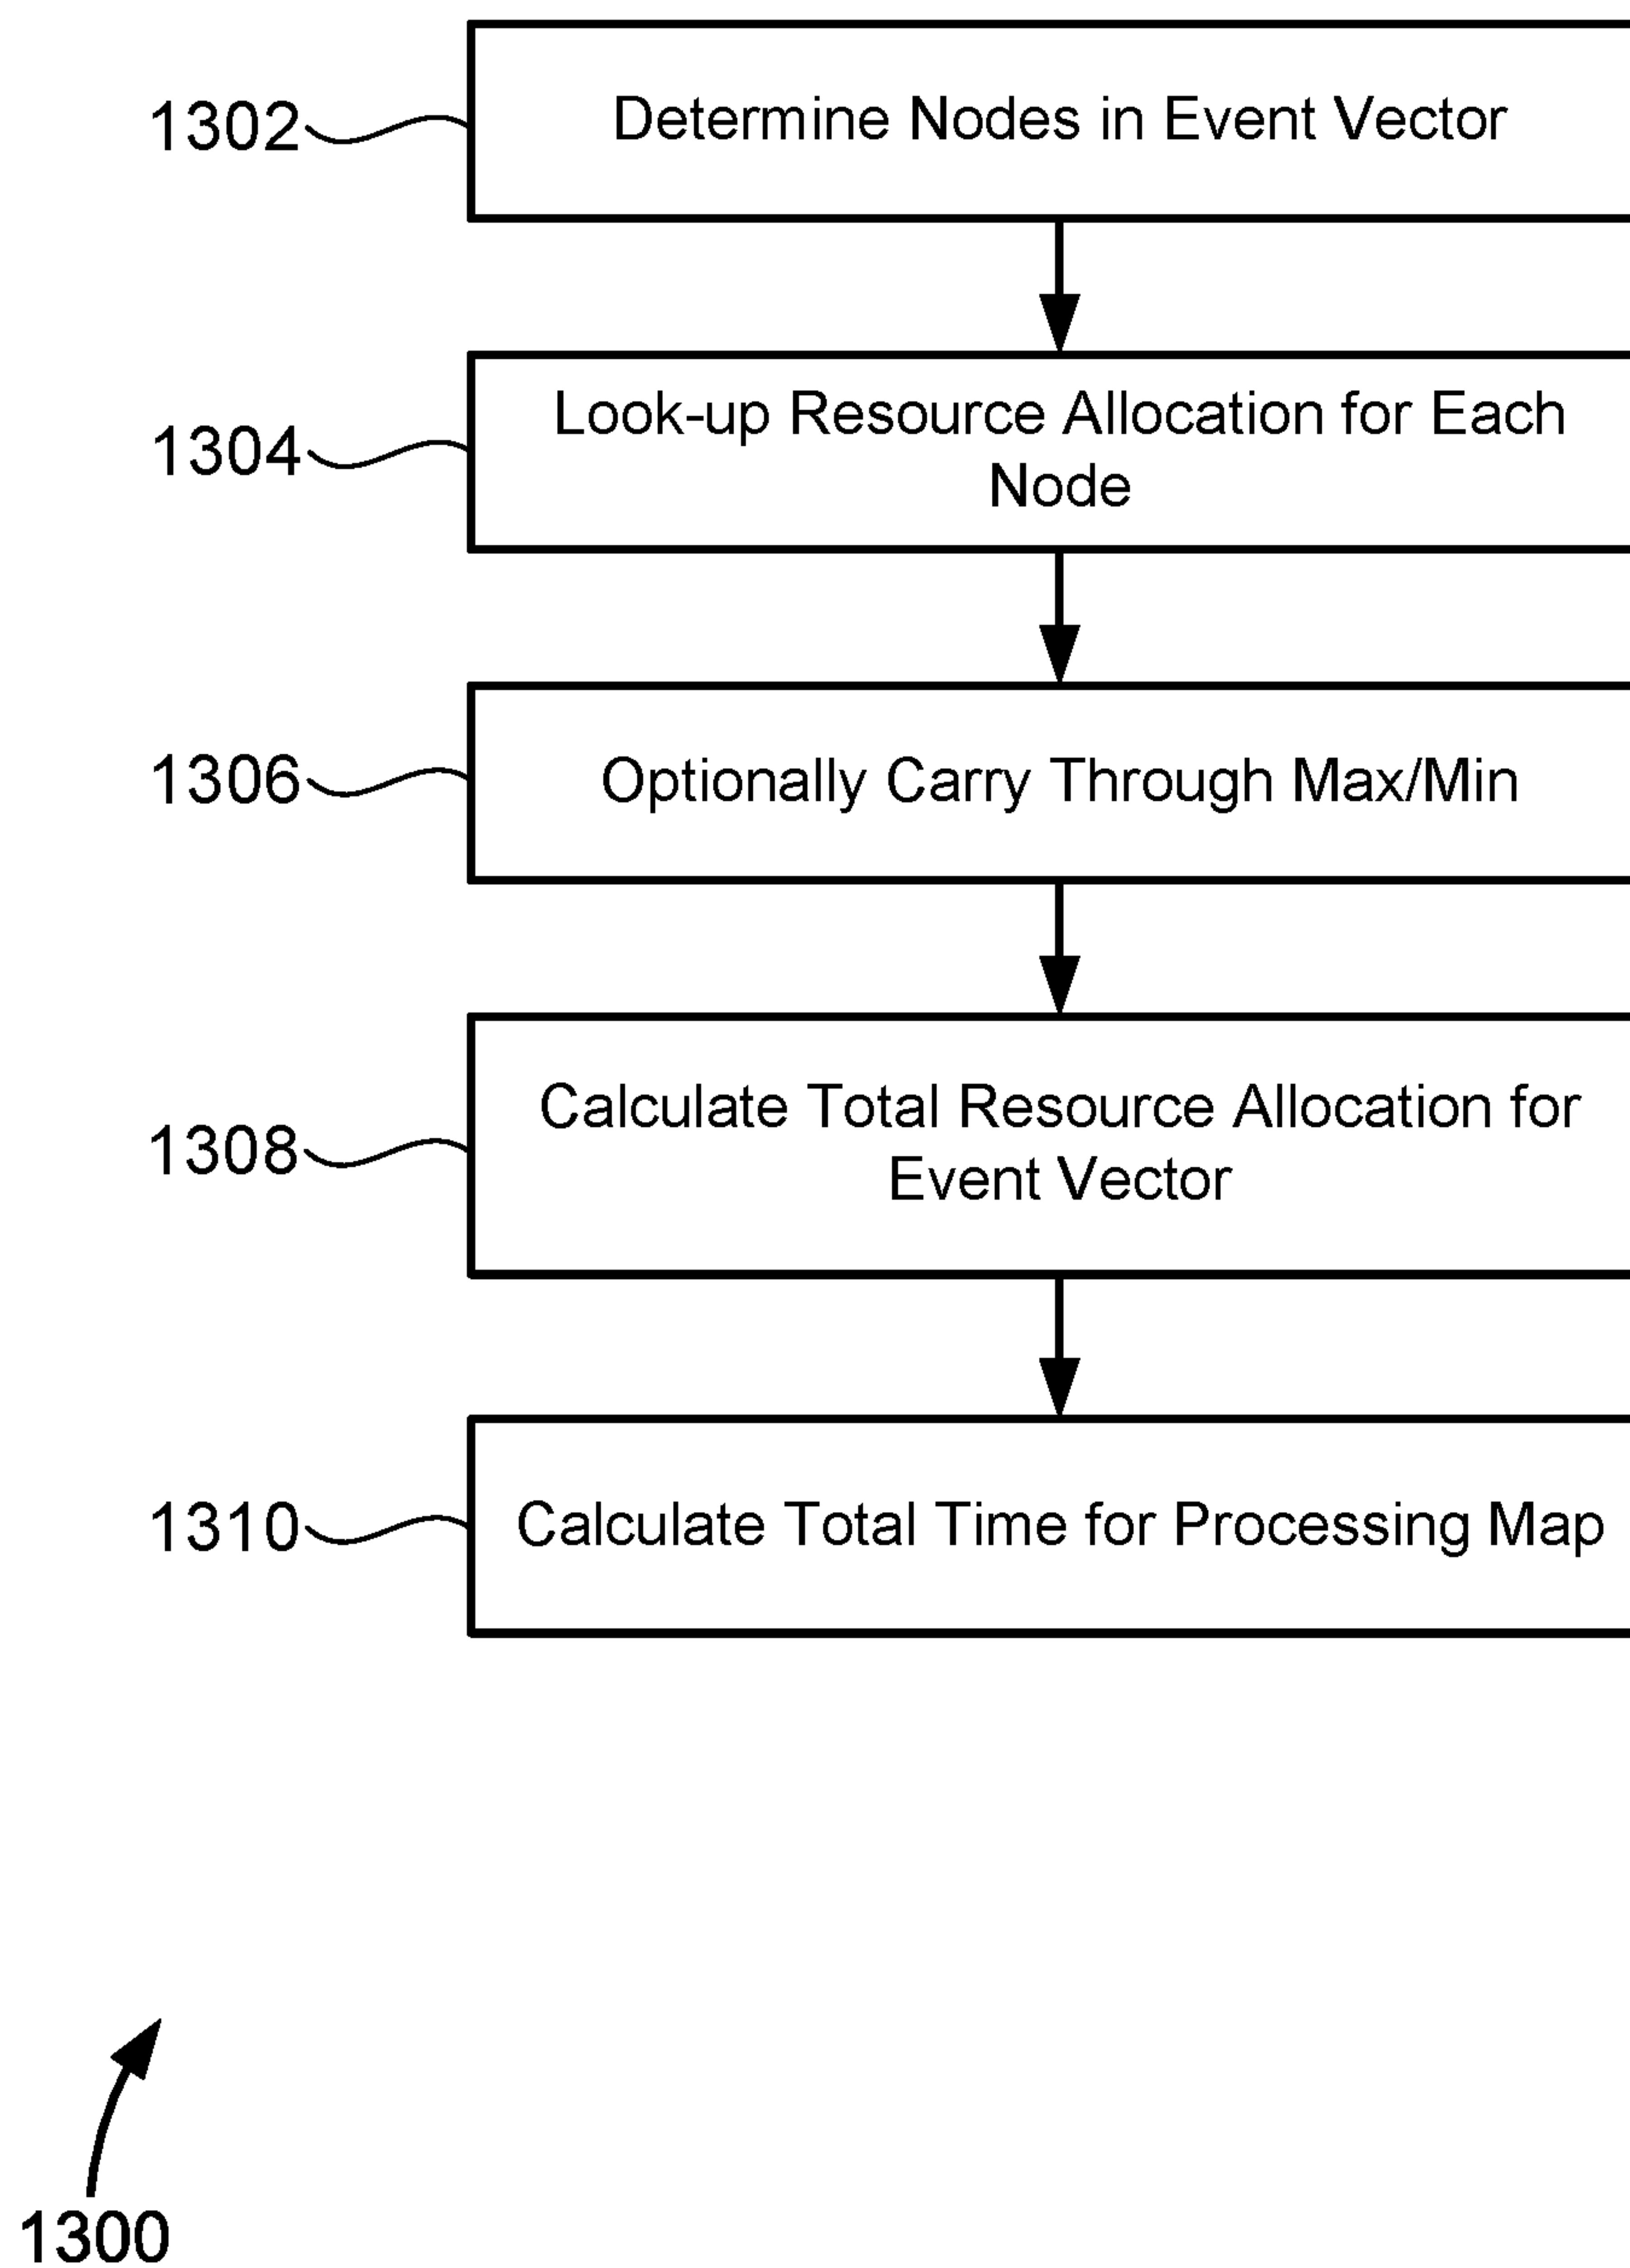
1302
Determine Nodes in Event Vector

1304
Look-up Resource Allocation for Each Node

1306
Optionally Carry Through Max/Min

1308
Calculate Total Resource Allocation for Event Vector

1310
Calculate Total Time for Processing Map

1300